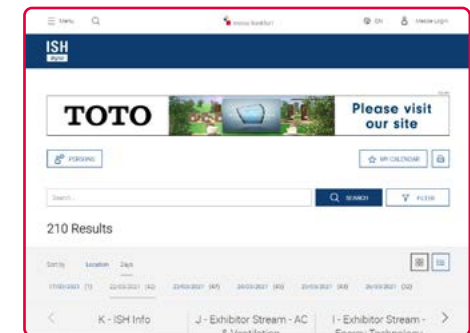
Menu

messe frankfurt

EN

Hello Login

ISH
digital

TOTO

Please visit our site

PERSONS

MY CALENDAR

Search...

SEARCH

FILTER

210 Results

Sort by Location Days

17/03/2021 (1) 22/03/2021 (42) 23/03/2021 (47) 24/03/2021 (45) 25/03/2021 (43) 26/03/2021 (32)

K - ISH Info

J - Exhibitor Stream - AC & Ventilation

I - Exhibitor Stream - Energy Technology